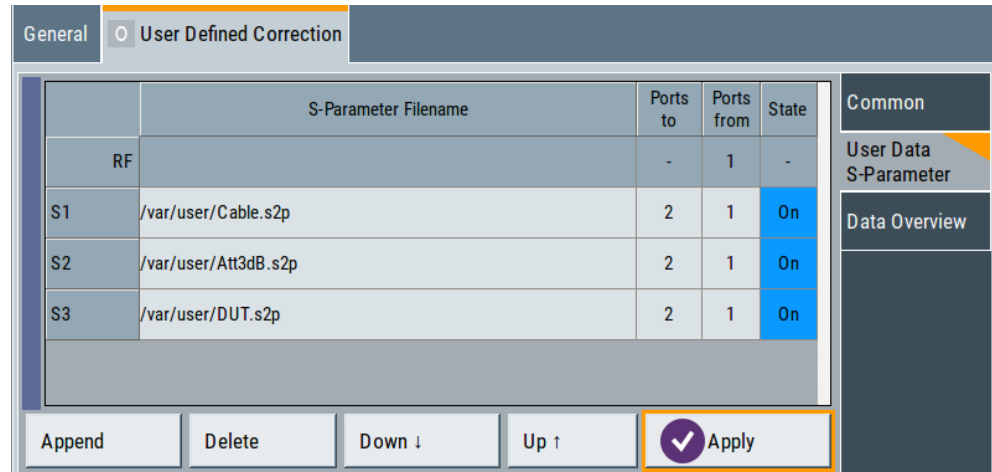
General | O User Defined Correction

| | S-Parameter Filename | Ports to | Ports from | State |
|---|---|---|---|---|
| RF | | - | 1 | - |
| S1 | /var/user/Cable.s2p | 2 | 1 | On |
| S2 | /var/user/Att3dB.s2p | 2 | 1 | On |
| S3 | /var/user/DUT.s2p | 2 | 1 | On |

Common
User Data S-Parameter
Data Overview

Append
Delete
Down ↓
Up ↑
Apply